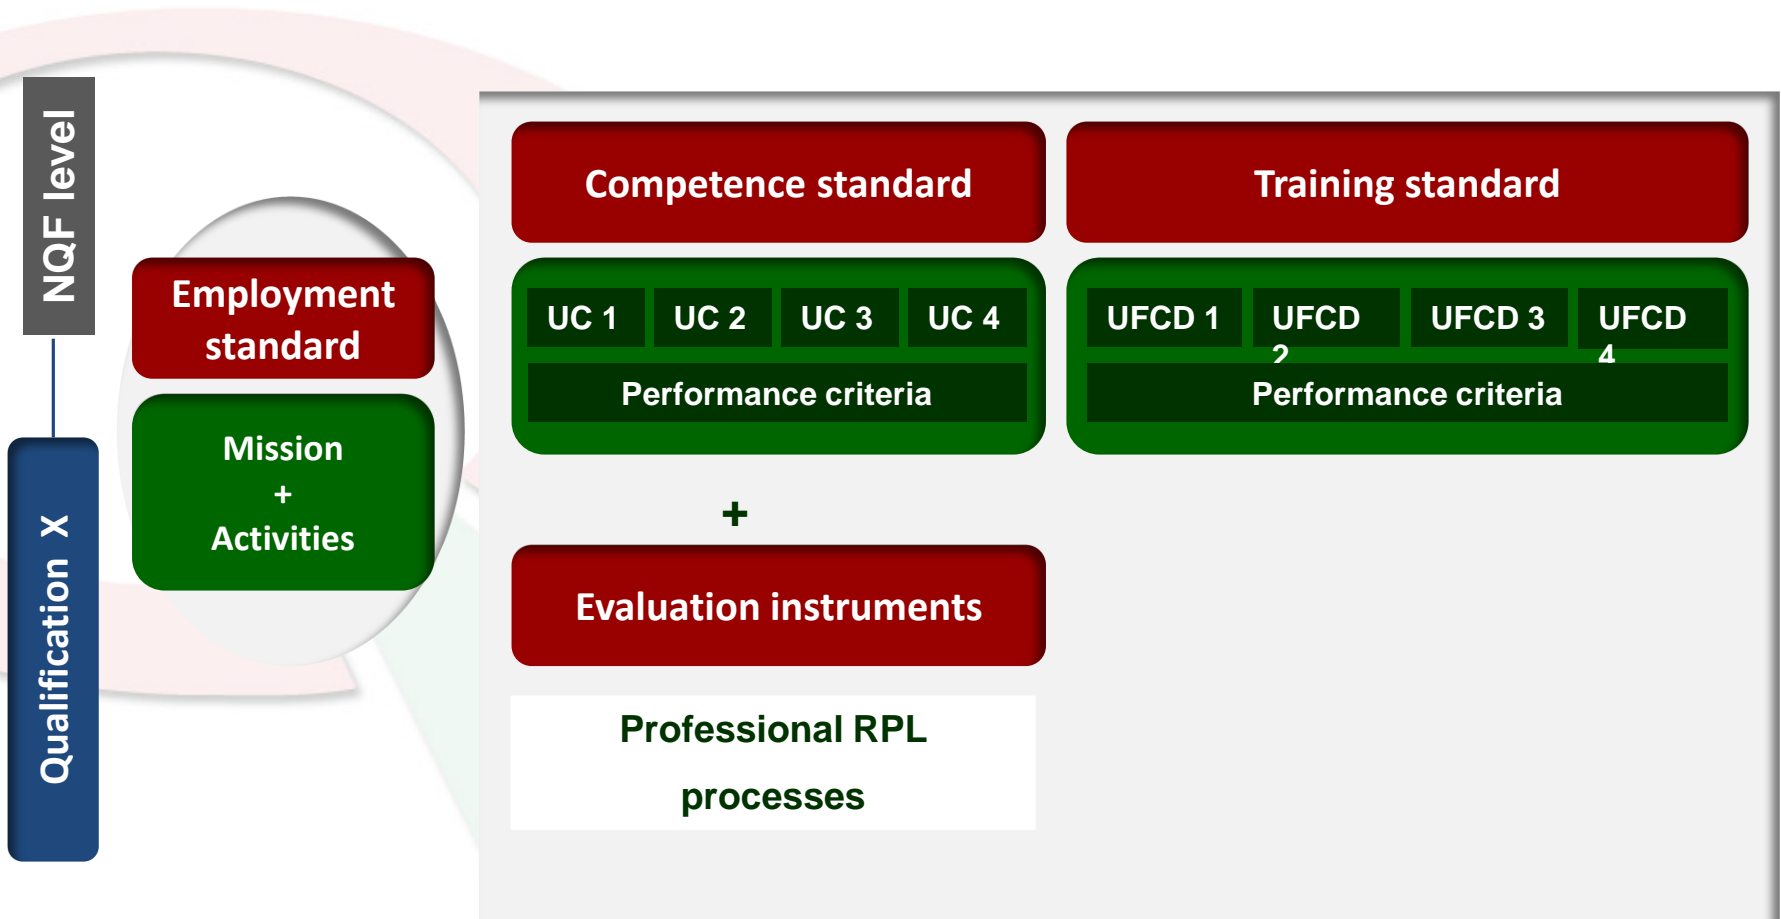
NQF level

Qualification X

Employment standard

Mission
+
Activities

Competence standard

Training standard

UC 1 UC 2 UC 3 UC 4

Performance criteria

UFCD 1 UFCD 2 UFCD 3 UFCD 4

Performance criteria

+

Evaluation instruments

Professional RPL processes